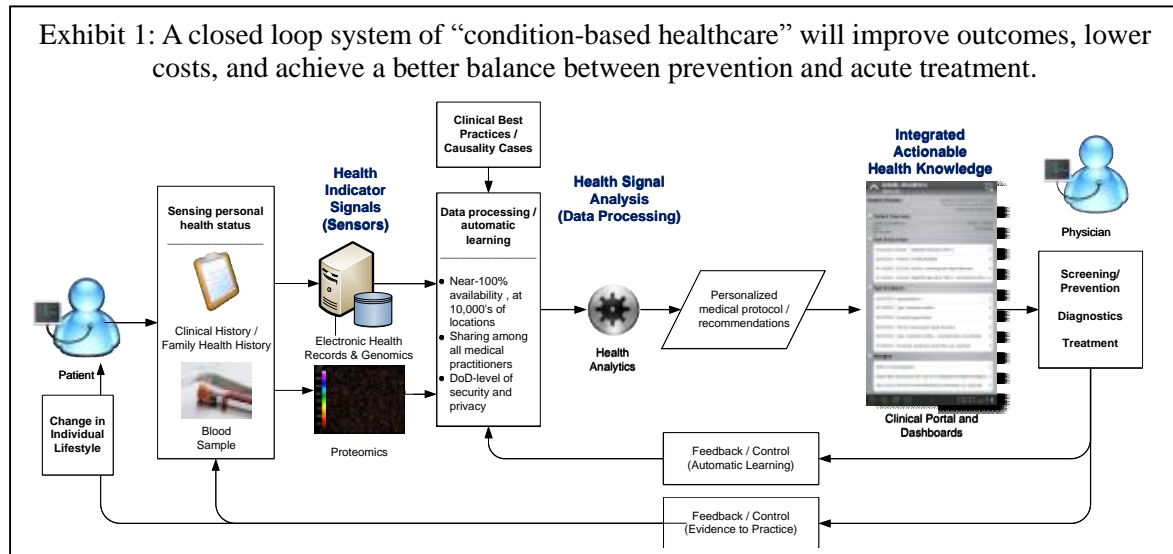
Exhibit 1: A closed loop system of "condition-based healthcare" will improve outcomes, lower costs, and achieve a better balance between prevention and acute treatment.

Patient

Change in Individual Lifestyle

Sensing personal health status

Clinical History / Family Health History

Blood Sample

Health Indicator Signals (Sensors)

Electronic Health Records & Genomics

Proteomics

Clinical Best Practices / Causality Cases

Data processing / automatic learning

- Near-100% availability , at 10,000's of locations
- Sharing among all medical practitioners
- DoD-level of security and privacy

Health Signal Analysis (Data Processing)

Health Analytics

Personalized medical protocol / recommendations

Integrated Actionable Health Knowledge

Clinical Portal and Dashboards

Physician

Screening/ Prevention

Diagnostics

Treatment

Feedback / Control (Automatic Learning)

Feedback / Control (Evidence to Practice)